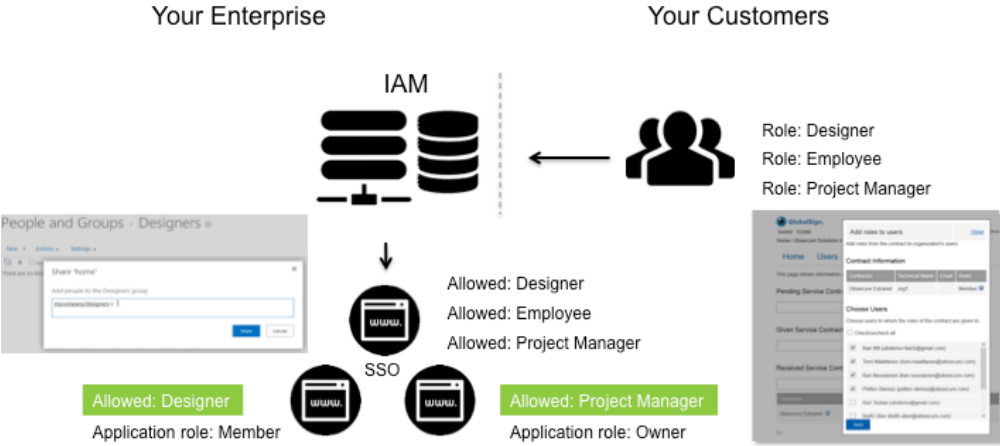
Your Enterprise

Your Customers

IAM

Role: Designer
Role: Employee
Role: Project Manager

People and Groups - Designers

New Actions Settings

Share 'home'

Add people to the Designers group

Share Cancel

Allowed: Designer
Allowed: Employee
Allowed: Project Manager

www.

SSO

www.

www.

Allowed: Designer
Application role: Member

Allowed: Project Manager
Application role: Owner

GlobalSign.

Home Users

Add roles to users

Done

Contract Information

Choose Users

Save